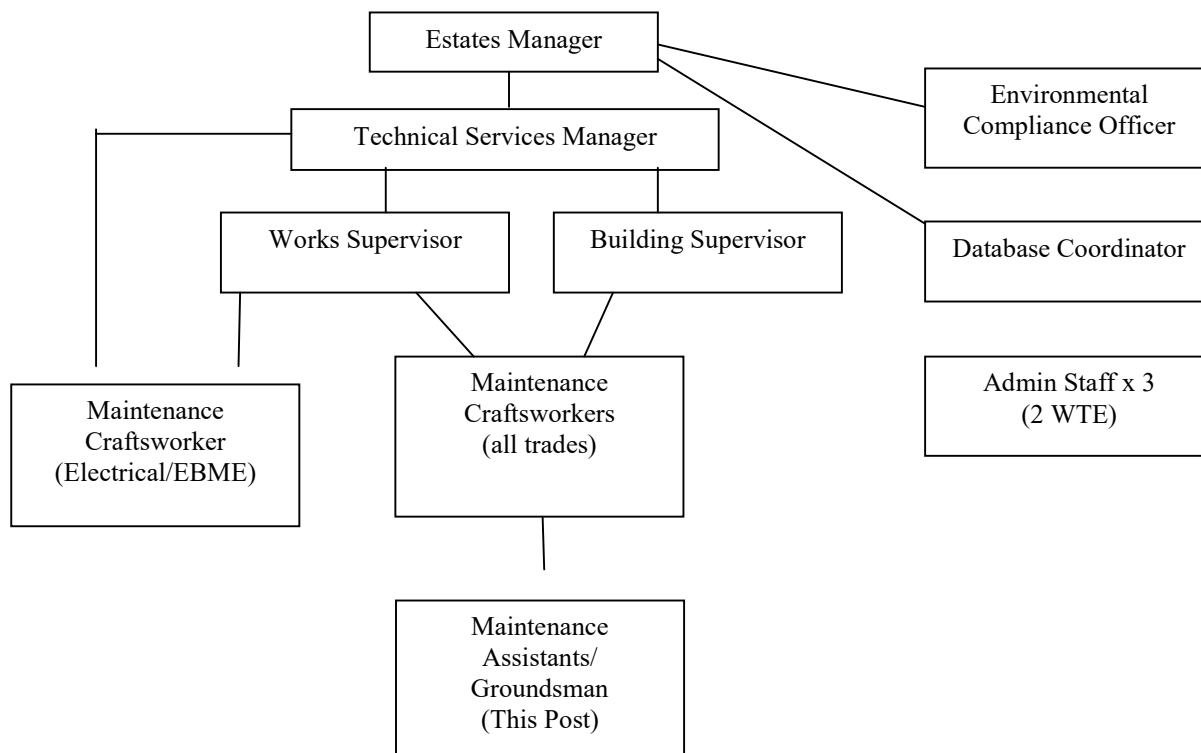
Estates Manager

Environmental Compliance Officer

Technical Services Manager

Works Supervisor

Building Supervisor

Database Coordinator

Maintenance Craftsworker (Electrical/EBME)

Maintenance Craftsworkers (all trades)

Admin Staff x 3 (2 WTE)

Maintenance Assistants/ Groundsman (This Post)